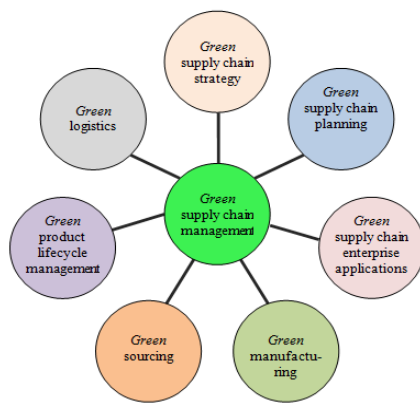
Green
supply chain
management

Green
supply chain
strategy

Green
supply chain
planning

Green
supply chain
enterprise
applications

Green
manufacturing

Green
sourcing

Green
product
lifecycle
management

Green
logistics